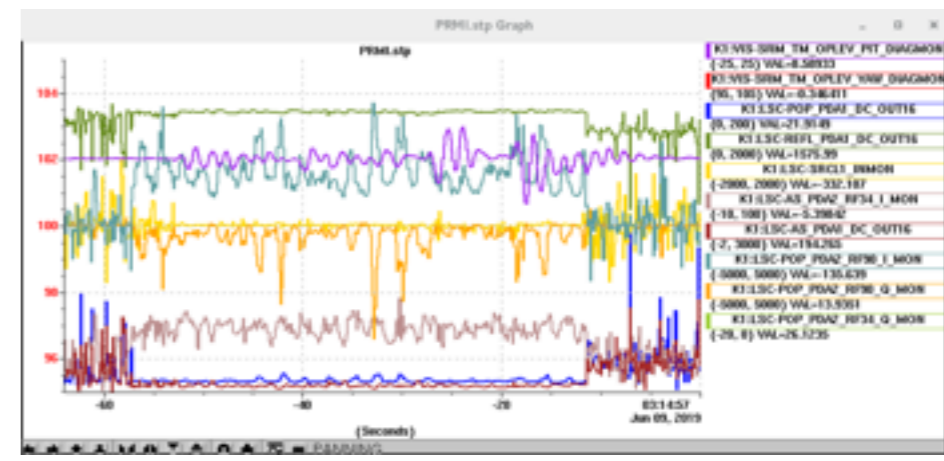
PRMI.stp Graph

PRMI.stp

104

102

100

98

96

-60

-40

-20

03:14:57
Jun 09, 2019

(Seconds)

K1:VIS-SRM_TM_OPLEV_PIT_DIAGMON
(-25, 25) VAL=8.58933
K1:VIS-SRM_TM_OPLEV_YAW_DIAGMON
(95, 105) VAL=-0.346411
K1:LSC-POP_PDA1_DC_OUT16
(0, 200) VAL=21.9149
K1:LSC-REFL_PDA1_DC_OUT16
(0, 2000) VAL=1575.99
K1:LSC-SRCL1_INMON
(-2000, 2000) VAL=-332.187
K1:LSC-AS_PDA2_RF34_I_MON
(-10, 100) VAL=-3.39842
K1:LSC-AS_PDA1_DC_OUT16
(-2, 3000) VAL=154.265
K1:LSC-POP_PDA2_RF90_I_MON
(-5000, 5000) VAL=-135.639
K1:LSC-POP_PDA2_RF90_Q_MON
(-5000, 5000) VAL=13.9351
K1:LSC-POP_PDA2_RF34_Q_MON
(-20, 0) VAL=26.7235

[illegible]